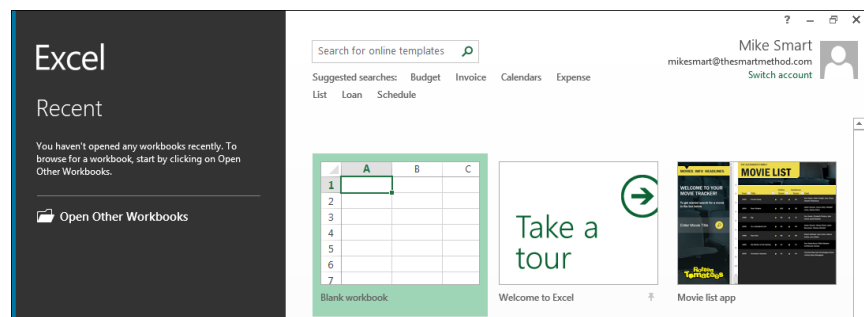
Excel

Recent

You haven't opened any workbooks recently. To browse for a workbook, start by clicking on Open Other Workbooks.

Open Other Workbooks

Search for online templates

Suggested searches: Budget Invoice Calendars Expense List Loan Schedule

? – ✕

Mike Smart
mikesmart@thesmartmethod.com
Switch account

| | A | B | C |
|---|---|---|---|
| 1 | | | |
| 2 | | | |
| 3 | | | |
| 4 | | | |
| 5 | | | |
| 6 | | | |
| 7 | | | |

Blank workbook

Take a tour

Welcome to Excel

MOVIE LIST

WELCOME TO YOUR MOVIE TRACKER!

Movie list app